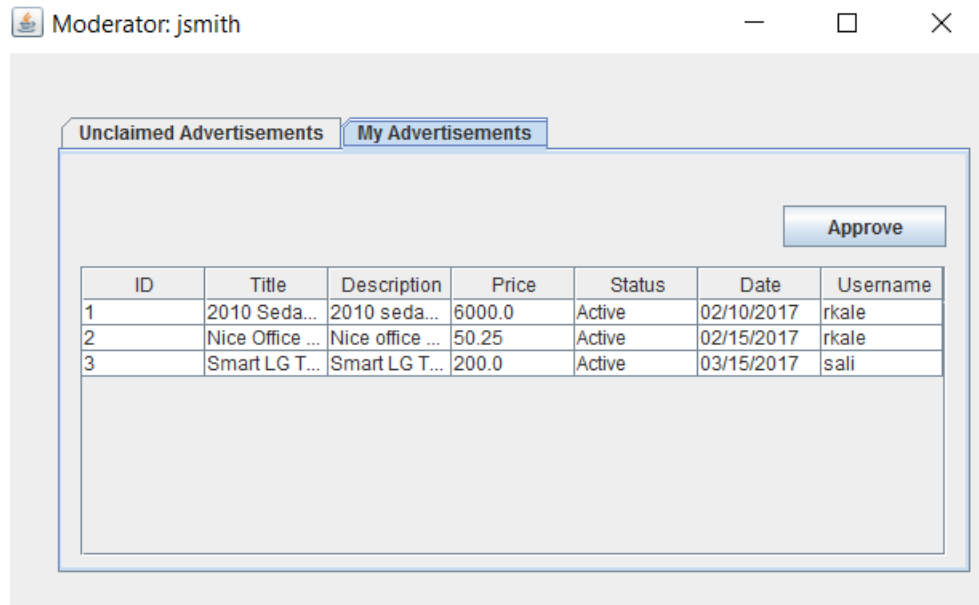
Moderator: jsmith

Unclaimed Advertisements | My Advertisements

Approve

| ID | Title | Description | Price | Status | Date | Username |
|---|---|---|---|---|---|---|
| 1 | 2010 Seda... | 2010 seda... | 6000.0 | Active | 02/10/2017 | rkale |
| 2 | Nice Office ... | Nice office ... | 50.25 | Active | 02/15/2017 | rkale |
| 3 | Smart LG T... | Smart LG T... | 200.0 | Active | 03/15/2017 | sali |